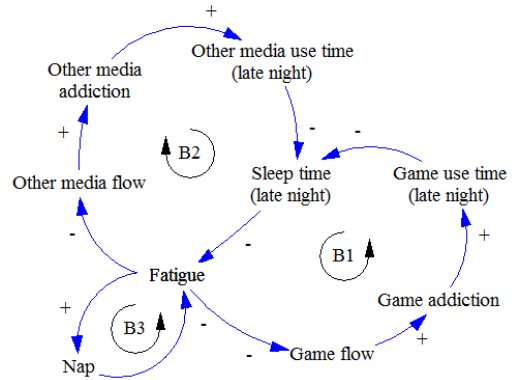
+

Other media use time (late night)

Other media addiction

+

B2

-

-

Other media flow

Sleep time (late night)

Game use time (late night)

-

-

+

B1

Fatigue

+

Game addiction

B3

-

+

-

Game flow

Nap